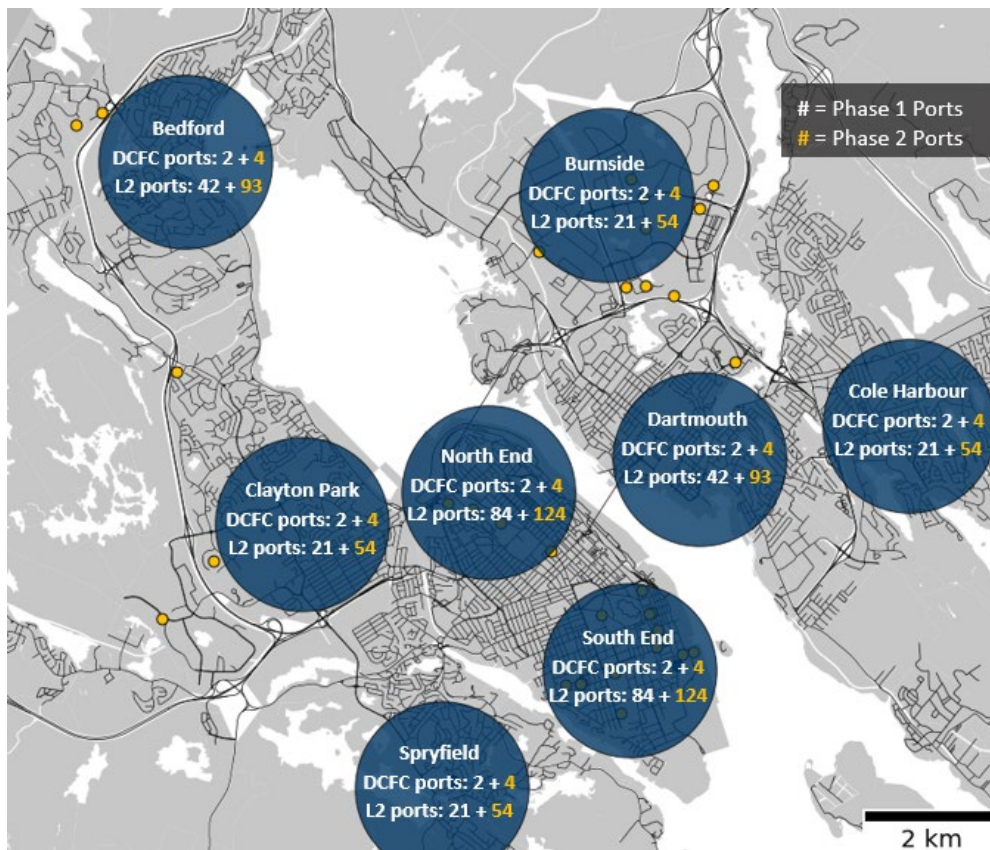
# = Phase 1 Ports
# = Phase 2 Ports

Bedford
DCFC ports: 2 + 4
L2 ports: 42 + 93

Burnside
DCFC ports: 2 + 4
L2 ports: 21 + 54

Cole Harbour
DCFC ports: 2 + 4
L2 ports: 21 + 54

Dartmouth
DCFC ports: 2 + 4
L2 ports: 42 + 93

North End
DCFC ports: 2 + 4
L2 ports: 84 + 124

Clayton Park
DCFC ports: 2 + 4
L2 ports: 21 + 54

South End
DCFC ports: 2 + 4
L2 ports: 84 + 124

Spryfield
DCFC ports: 2 + 4
L2 ports: 21 + 54

2 km